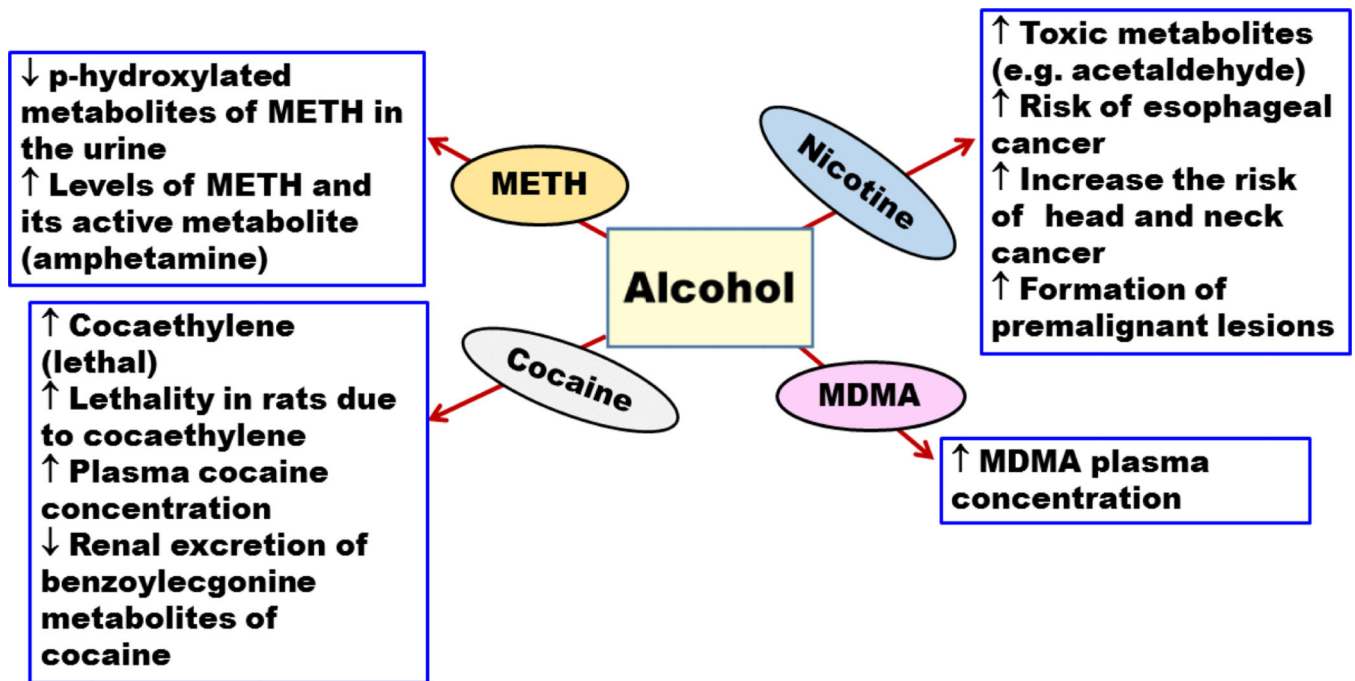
↓ p-hydroxylated metabolites of METH in the urine
↑ Levels of METH and its active metabolite (amphetamine)

METH

Nicotine

↑ Toxic metabolites (e.g. acetaldehyde)
↑ Risk of esophageal cancer
↑ Increase the risk of head and neck cancer
↑ Formation of premalignant lesions

Alcohol

↑ Cocaethylene (lethal)
↑ Lethality in rats due to cocaethylene
↑ Plasma cocaine concentration
↓ Renal excretion of benzoylecgonine metabolites of cocaine

Cocaine

MDMA

↑ MDMA plasma concentration